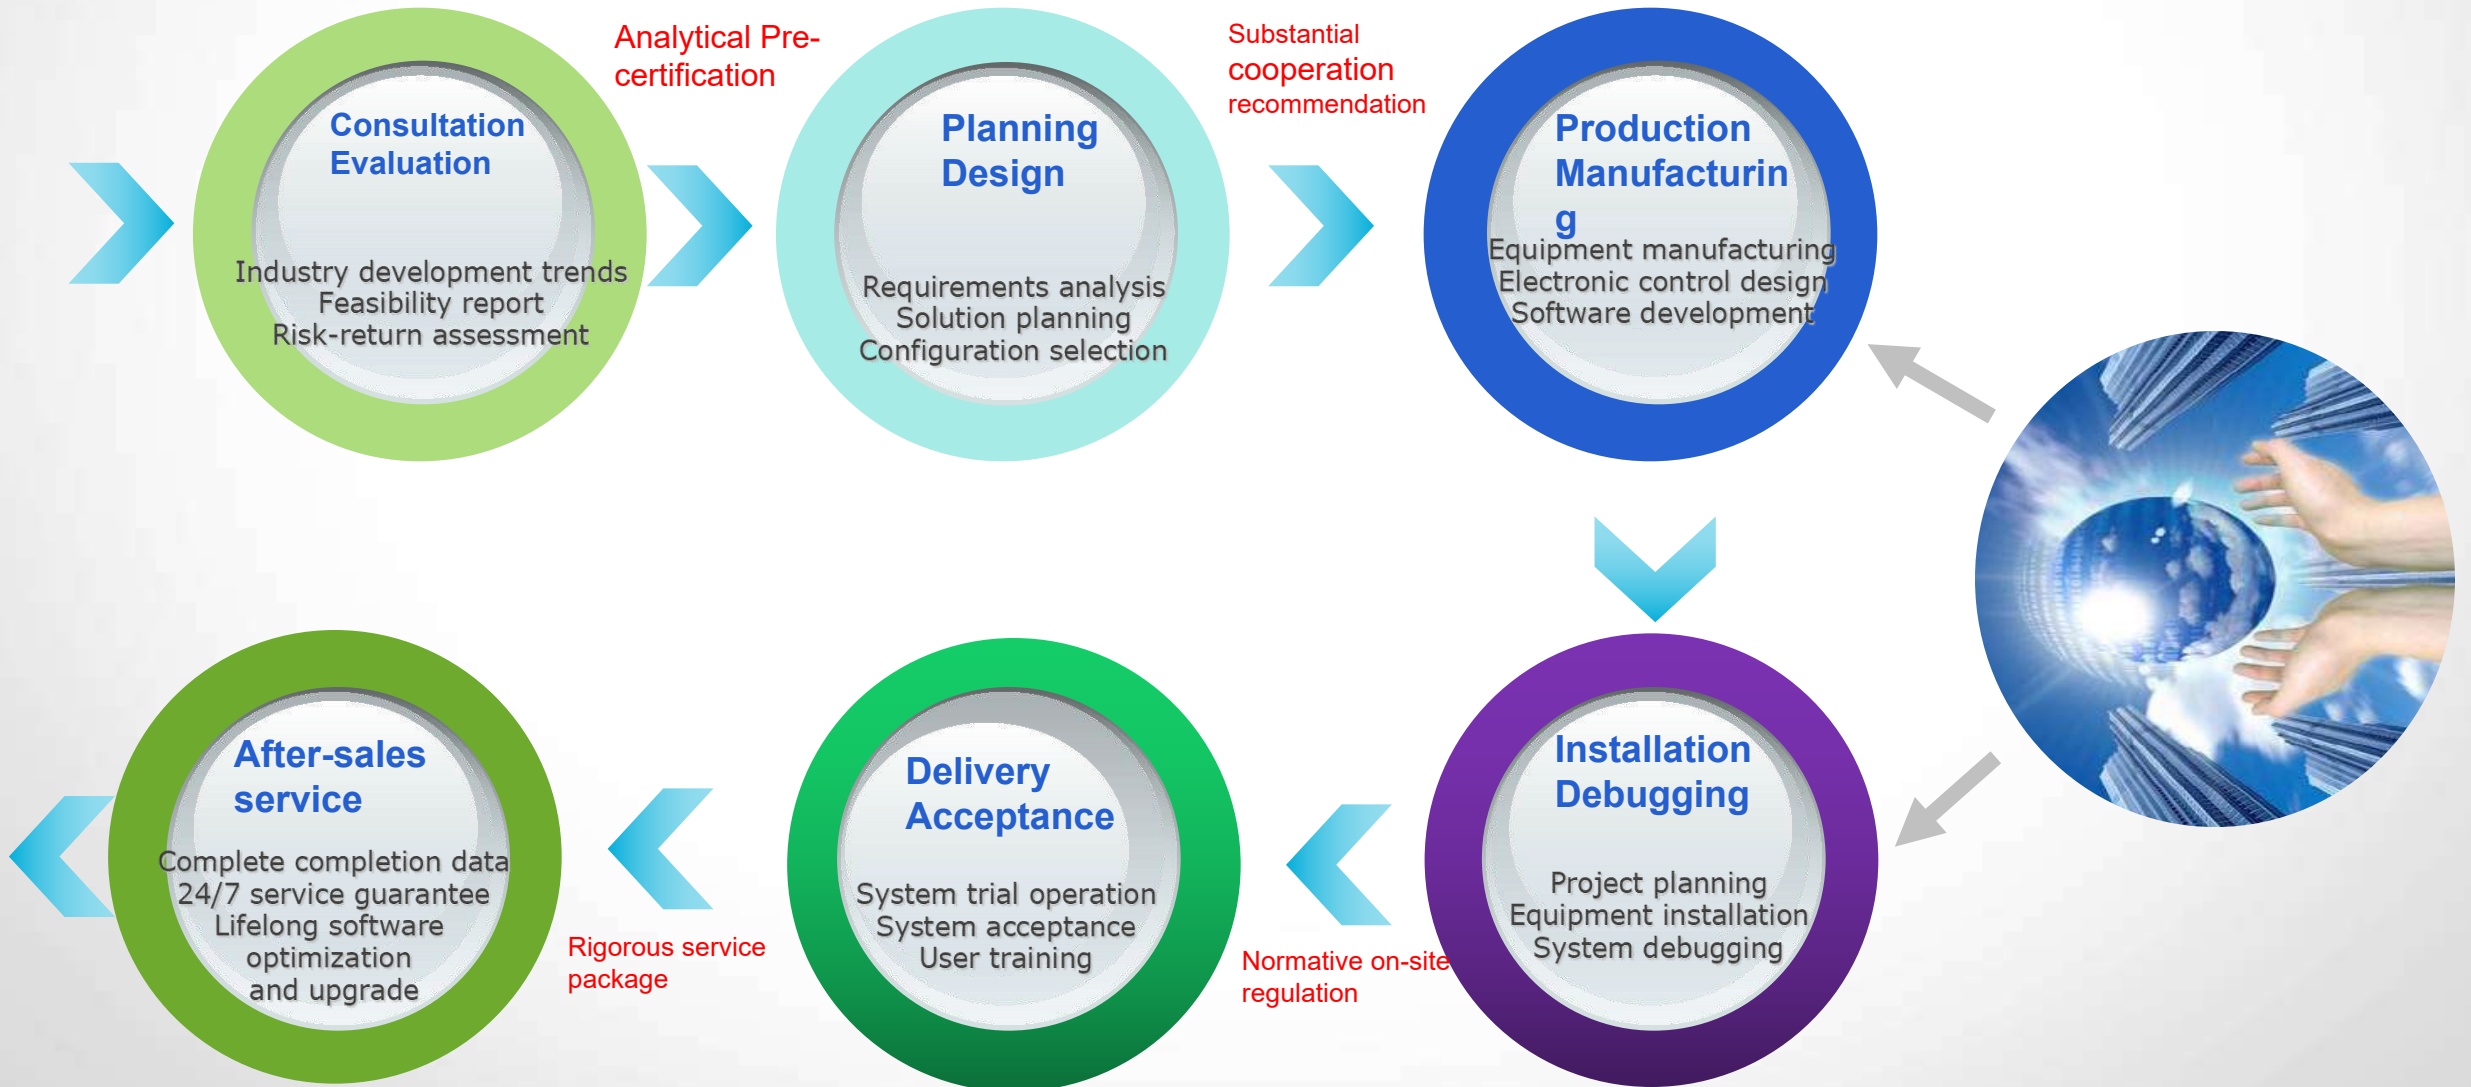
Consultation Evaluation

Industry development trends
Feasibility report
Risk-return assessment

Analytical Pre-certification

Planning Design

Requirements analysis
Solution planning
Configuration selection

Substantial cooperation recommendation

Production Manufacturin g

Equipment manufacturing
Electronic control design
Software development

Installation Debugging

Project planning
Equipment installation
System debugging

Normative on-site regulation

Delivery Acceptance

System trial operation
System acceptance
User training

Rigorous service package

After-sales service

Complete completion data
24/7 service guarantee
Lifelong software optimization and upgrade